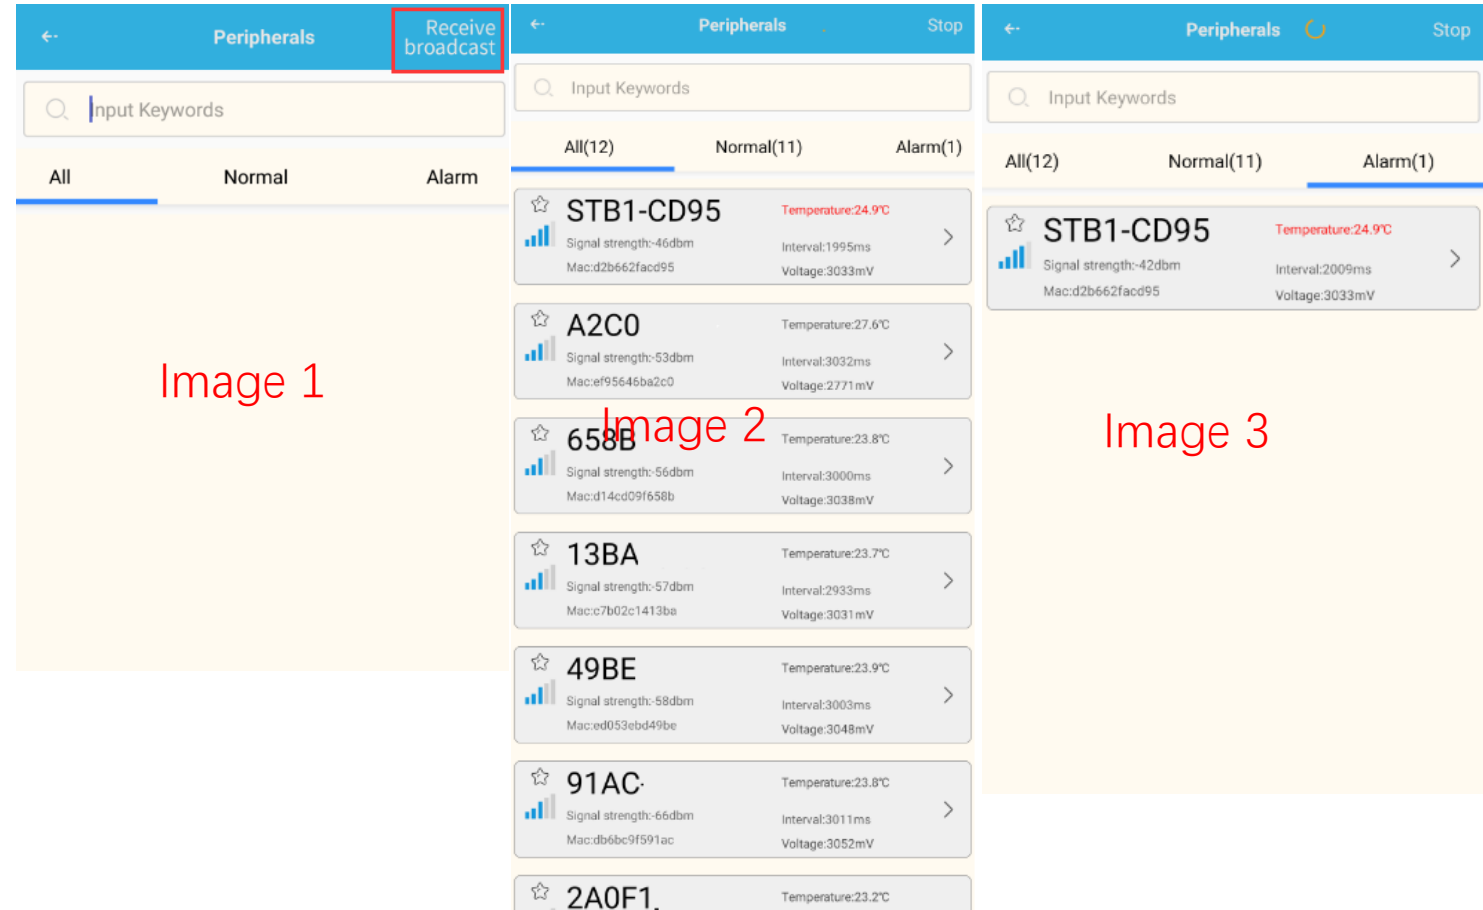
Peripherals
Receive broadcast
Input Keywords
All
Normal
Alarm
Image 1

Peripherals
Stop
Input Keywords
All(12)
Normal(11)
Alarm(1)

STB1-CD95
Signal strength:-46dbm
Mac:d2b662facd95
Temperature:24.9℃
Interval:1995ms
Voltage:3033mV

A2C0
Signal strength:-53dbm
Mac:ef95646ba2c0
Temperature:27.6℃
Interval:3032ms
Voltage:2771mV

658B
Signal strength:-56dbm
Mac:d14cd09f658b
Temperature:23.8℃
Interval:3000ms
Voltage:3038mV

Image 2

13BA
Signal strength:-57dbm
Mac:c7b02c1413ba
Temperature:23.7℃
Interval:2933ms
Voltage:3031mV

49BE
Signal strength:-58dbm
Mac:ed053ebd49be
Temperature:23.9℃
Interval:3003ms
Voltage:3048mV

91AC
Signal strength:-66dbm
Mac:db6bc9f591ac
Temperature:23.8℃
Interval:3011ms
Voltage:3052mV

2A0F1
Temperature:23.2℃

Peripherals
Stop
Input Keywords
All(12)
Normal(11)
Alarm(1)

STB1-CD95
Signal strength:-42dbm
Mac:d2b662facd95
Temperature:24.9℃
Interval:2009ms
Voltage:3033mV

Image 3